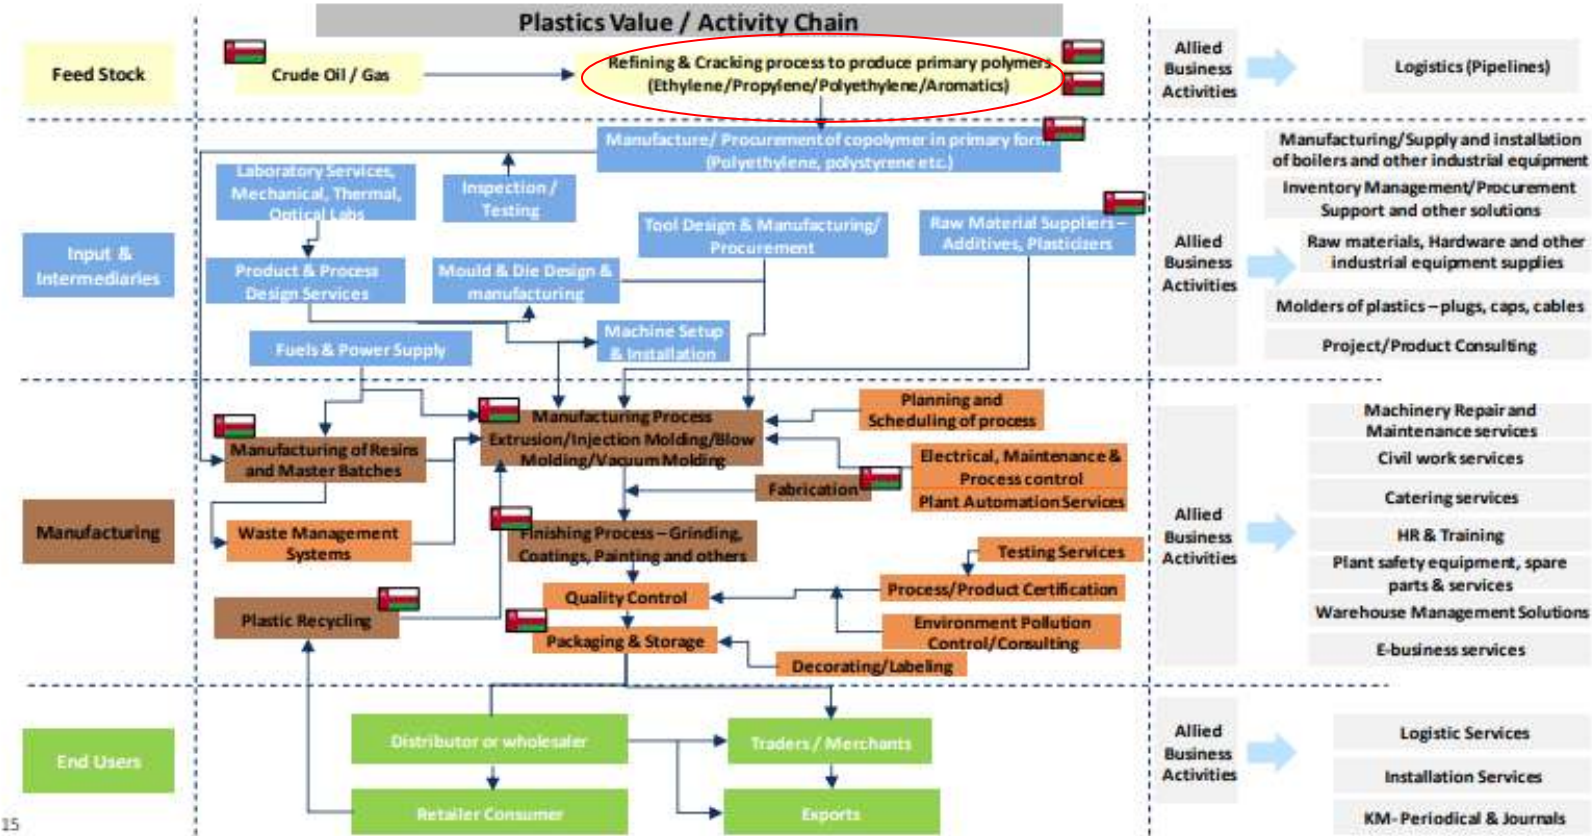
Plastics Value / Activity Chain

Feed Stock

Crude Oil / Gas

Refining & Cracking process to produce primary polymers (Ethylene/Propylene/Polyethylene/Aromatics)

Allied Business Activities

Logistics (Pipelines)

Input & Intermediaries

Manufacture/ Procurement of copolymer in primary form (Polyethylene, polystyrene etc.)

Laboratory Services, Mechanical, Thermal, Optical Labs

Inspection / Testing

Tool Design & Manufacturing/ Procurement

Raw Material Suppliers – Additives, Plasticizers

Product & Process Design Services

Mould & Die Design & manufacturing

Machine Setup & Installation

Fuels & Power Supply

Allied Business Activities

Manufacturing/Supply and installation of boilers and other industrial equipment

Inventory Management/Procurement Support and other solutions

Raw materials, Hardware and other industrial equipment supplies

Molders of plastics – plugs, caps, cables

Project/Product Consulting

Manufacturing

Manufacturing Process Extrusion/Injection Molding/Blow Molding/Vacuum Molding

Planning and Scheduling of process

Manufacturing of Resins and Master Batches

Electrical, Maintenance & Process control Plant Automation Services

Fabrication

Waste Management Systems

Finishing Process – Grinding, Coatings, Painting and others

Testing Services

Quality Control

Process/Product Certification

Plastic Recycling

Environment Pollution Control/Consulting

Packaging & Storage

Decorating/Labeling

Allied Business Activities

Machinery Repair and Maintenance services

Civil work services

Catering services

HR & Training

Plant safety equipment, spare parts & services

Warehouse Management Solutions

E-business services

End Users

Distributor or wholesaler

Traders / Merchants

Retailer Consumer

Exports

Allied Business Activities

Logistic Services

Installation Services

KM-Periodical & Journals

15